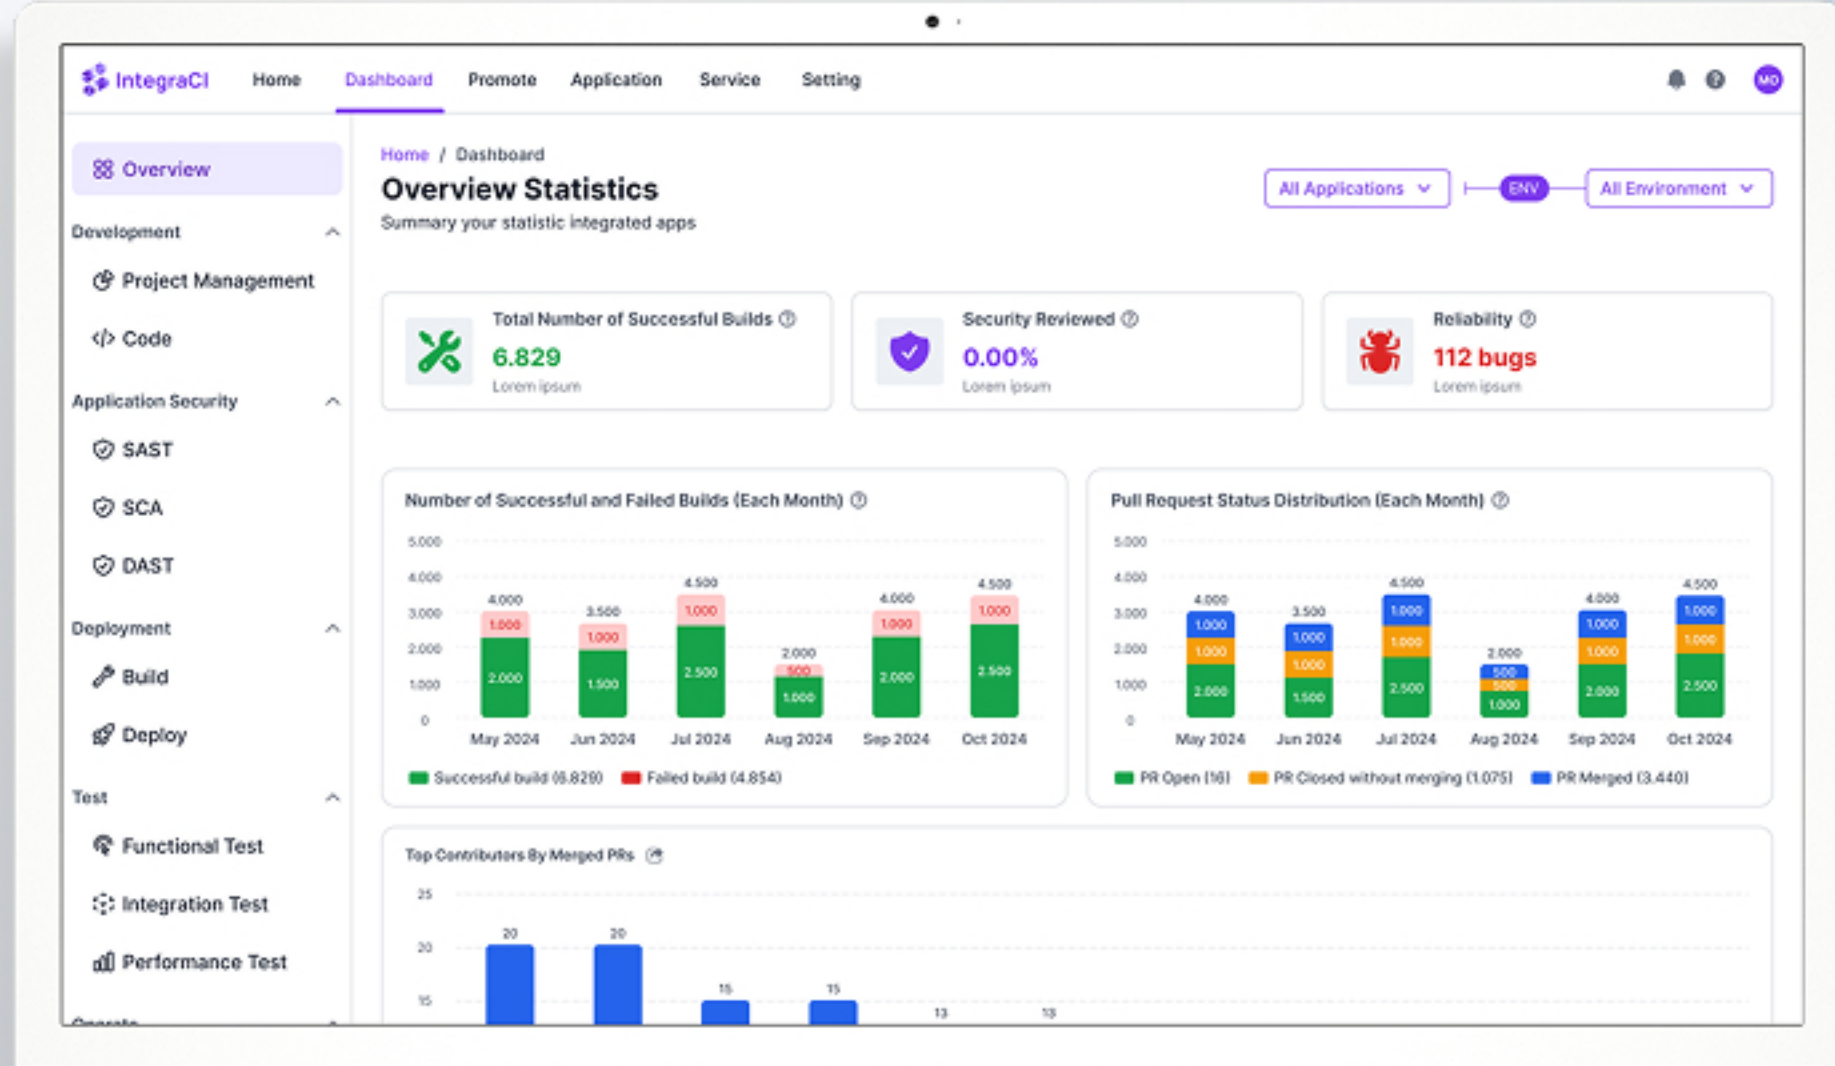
IntegraCI Home Dashboard Promote Application Service Setting MD

Overview

Development

Project Management

Code

Application Security

SAST

SCA

DAST

Deployment

Build

Deploy

Test

Functional Test

Integration Test

Performance Test

Home / Dashboard

Overview Statistics

Summary your statistic integrated apps

All Applications ENV All Environment

Total Number of Successful Builds
6.829
Lorem ipsum

Security Reviewed
0.00%
Lorem ipsum

Reliability
112 bugs
Lorem ipsum

Number of Successful and Failed Builds (Each Month)

5.000
4.000
3.000
2.000
1.000
0

| Month | Successful | Failed | Total |
|---|---|---|---|
| May 2024 | 2.000 | 1.000 | 4.000 |
| Jun 2024 | 1.500 | 1.000 | 3.500 |
| Jul 2024 | 2.500 | 1.000 | 4.500 |
| Aug 2024 | 1.000 | 500 | 2.000 |
| Sep 2024 | 2.000 | 1.000 | 4.000 |
| Oct 2024 | 2.500 | 1.000 | 4.500 |

Successful build (6.829) Failed build (4.854)

Pull Request Status Distribution (Each Month)

5.000
4.000
3.000
2.000
1.000
0

| Month | PR Open | PR Closed without merging | PR Merged | Total |
|---|---|---|---|---|
| May 2024 | 2.000 | 1.000 | 1.000 | 4.000 |
| Jun 2024 | 1.500 | 1.000 | 1.000 | 3.500 |
| Jul 2024 | 2.500 | 1.000 | 1.000 | 4.500 |
| Aug 2024 | 1.000 | 500 | 500 | 2.000 |
| Sep 2024 | 2.000 | 1.000 | 1.000 | 4.000 |
| Oct 2024 | 2.500 | 1.000 | 1.000 | 4.500 |

PR Open (16) PR Closed without merging (1.075) PR Merged (3.440)

Top Contributors By Merged PRs

25
20
15

20 20 15 15 13 13